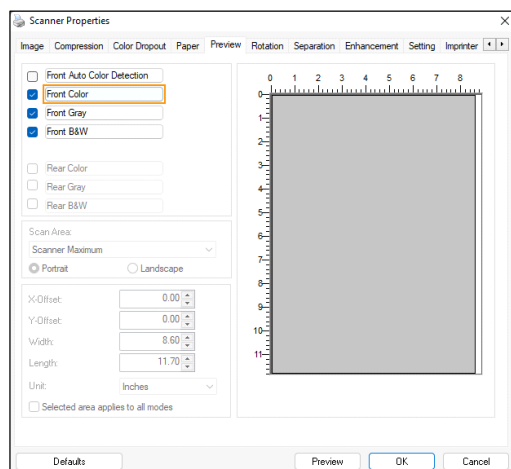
Scanner Properties

Image | Compression | Color Dropout | Paper | Preview | Rotation | Separation | Enhancement | Setting | Imprinter

Front Auto Color Detection
Front Color
Front Gray
Front B&W

Rear Color
Rear Gray
Rear B&W

Scan Area:
Scanner Maximum
Portrait
Landscape

X-Offset: 0.00
Y-Offset: 0.00
Width: 8.60
Length: 11.70

Unit: Inches

Selected area applies to all modes

0 1 2 3 4 5 6 7 8
0 1 2 3 4 5 6 7 8 9 10 11

Defaults | Preview | OK | Cancel